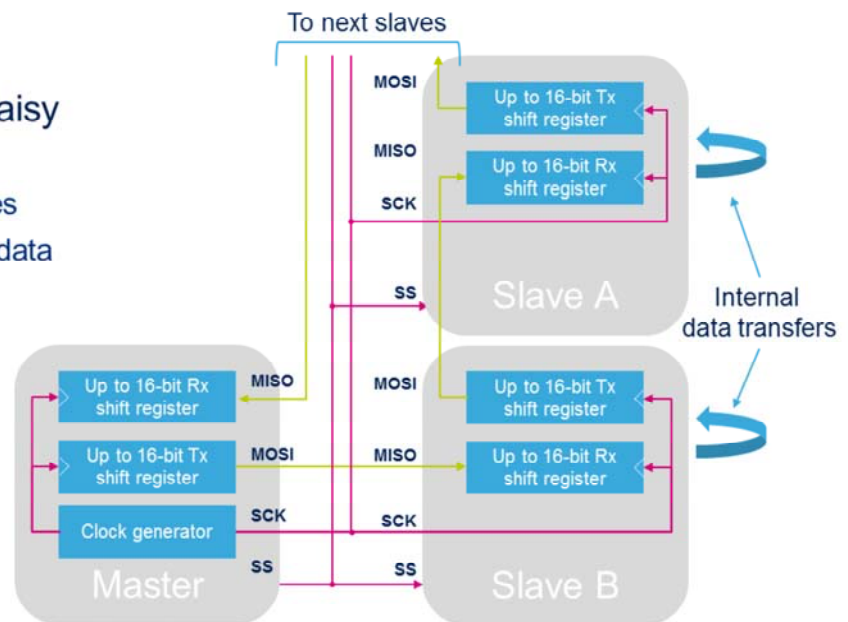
aisy

es

data

To next slaves

MOSI

Up to 16-bit Tx shift register

MISO

Up to 16-bit Rx shift register

SCK

SS

Slave A

Internal data transfers

Up to 16-bit Rx shift register

MISO

Up to 16-bit Tx shift register

MOSI

Clock generator

SCK

SS

Master

MOSI

Up to 16-bit Tx shift register

MISO

Up to 16-bit Rx shift register

SCK

SS

Slave B